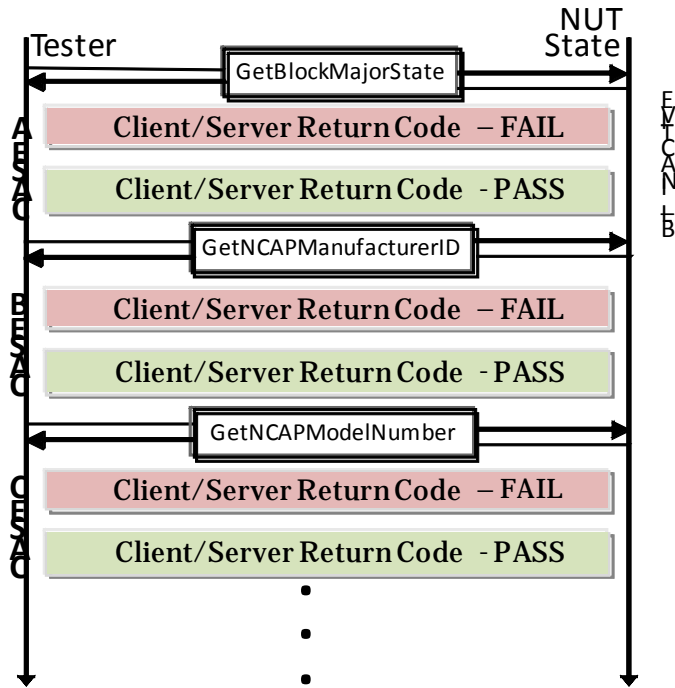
Tester

NUT State

GetBlockMajorState

A E S A C

Client/Server Return Code – FAIL

Client/Server Return Code - PASS

E V I C A N L B

GetNCAPManufacturerID

B E S A C

Client/Server Return Code – FAIL

Client/Server Return Code - PASS

GetNCAPModelNumber

C E S A C

Client/Server Return Code – FAIL

Client/Server Return Code - PASS